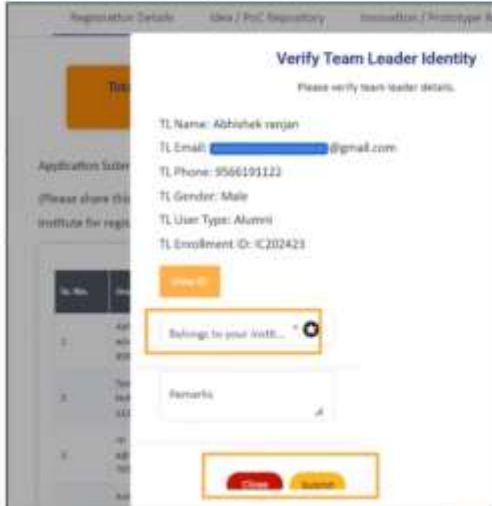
Registration Details | Idea / PoC Repository | Innovation / Prototype R

Tea

Application Subm

(Please share this

institute for regis

| Sr. No. | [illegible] |
|---|---|
| 1 | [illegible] |
| 2 | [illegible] |
| 3 | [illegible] |

Verify Team Leader Identity

Please verify team leader details.

TL Name: Abhishek ranjan

TL Email: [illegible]@gmail.com

TL Phone: 9566191122

TL Gender: Male

TL User Type: Alumni

TL Enrollment ID: IC202423

View ID

Belongs to your instit...

Remarks

Close

Submit